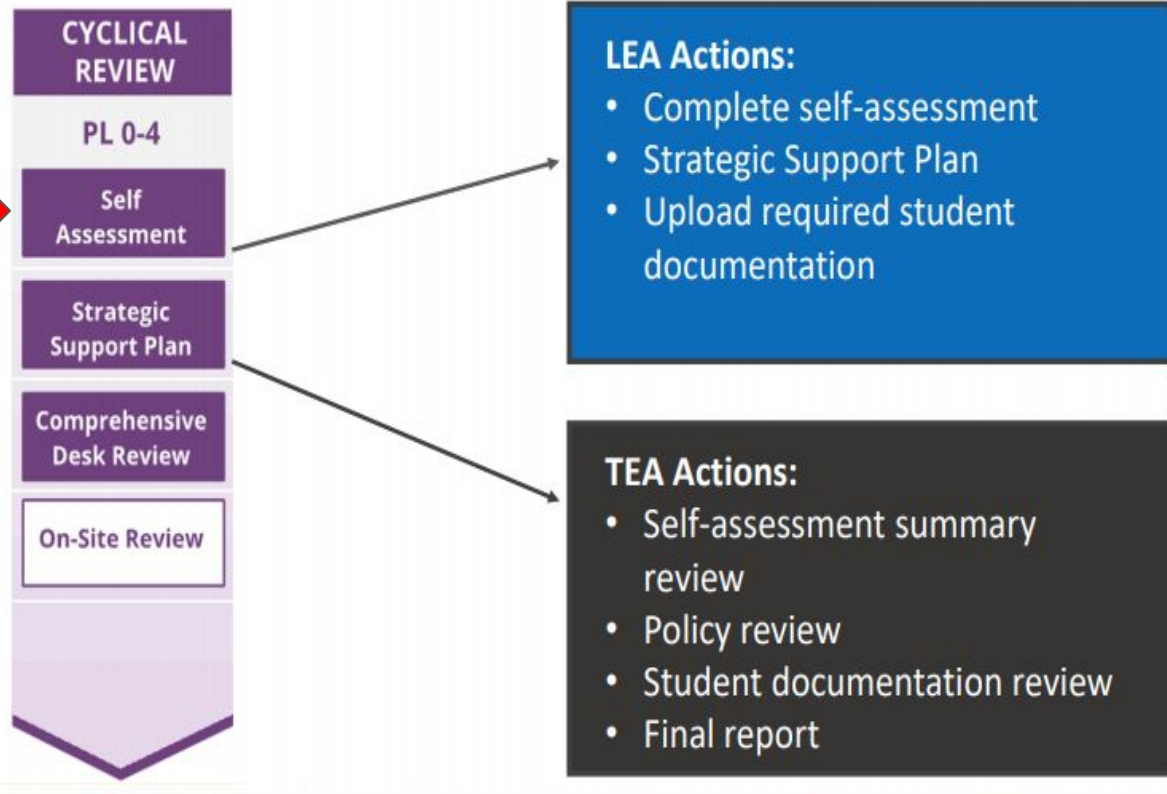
CYCLICAL REVIEW

PL 0-4

Self Assessment

Strategic Support Plan

Comprehensive Desk Review

On-Site Review

LEA Actions:
• Complete self-assessment
• Strategic Support Plan
• Upload required student documentation

TEA Actions:
• Self-assessment summary review
• Policy review
• Student documentation review
• Final report